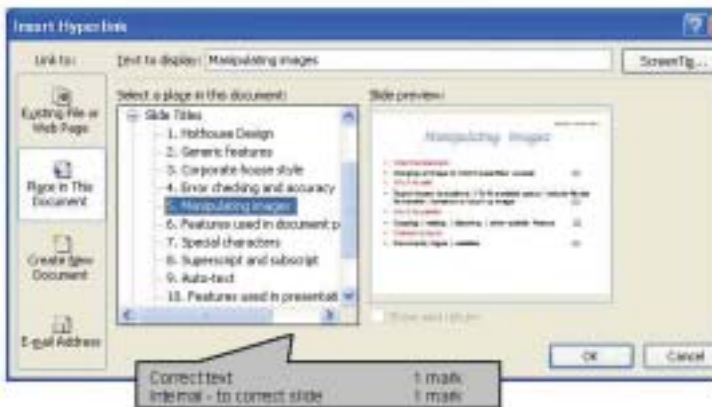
Insert Hyperlink

Link to:

Existing File or Web Page

Place in This Document

Create New Document

E-mail Address

Text to display: Manipulating images

ScreenTip...

Select a place in this document:

Slide Titles
1. Hothouse Design
2. Generic features
3. Corporate house style
4. Error checking and accuracy
5. Manipulating images
6. Features used in document p
7. Special characters
8. Superscript and subscript
9. Auto-text
10. Features used in presentati

Slide preview:

Manipulating images

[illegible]

Show and return

OK

Cancel

Correct text 1 mark
Internal - to correct slide 1 mark